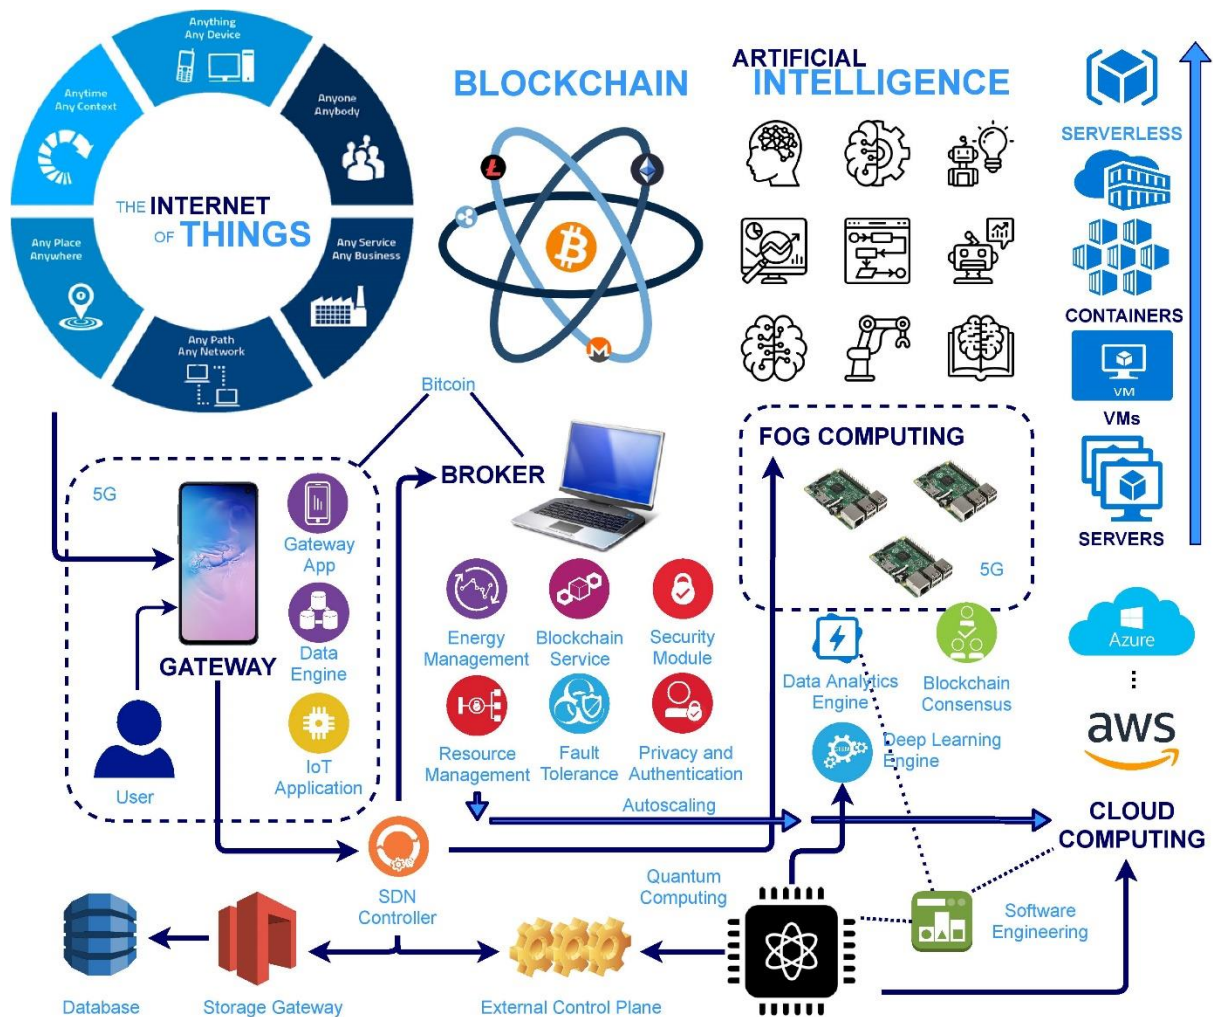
Anything Any Device

Anyone Anybody

Any Service Any Business

Any Path Any Network

Any Place Anywhere

Anytime Any Context

THE INTERNET OF THINGS

BLOCKCHAIN

ARTIFICIAL INTELLIGENCE

SERVERLESS

CONTAINERS

VM

VMs

SERVERS

Bitcoin

5G

BROKER

Gateway App

Data Engine

IoT Application

GATEWAY

User

Energy Management

Blockchain Service

Security Module

Resource Management

Fault Tolerance

Privacy and Authentication

Autoscaling

FOG COMPUTING

5G

Data Analytics Engine

Blockchain Consensus

Deep Learning Engine

Azure

⋮

aws

CLOUD COMPUTING

SDN Controller

Quantum Computing

Software Engineering

Database

Storage Gateway

External Control Plane